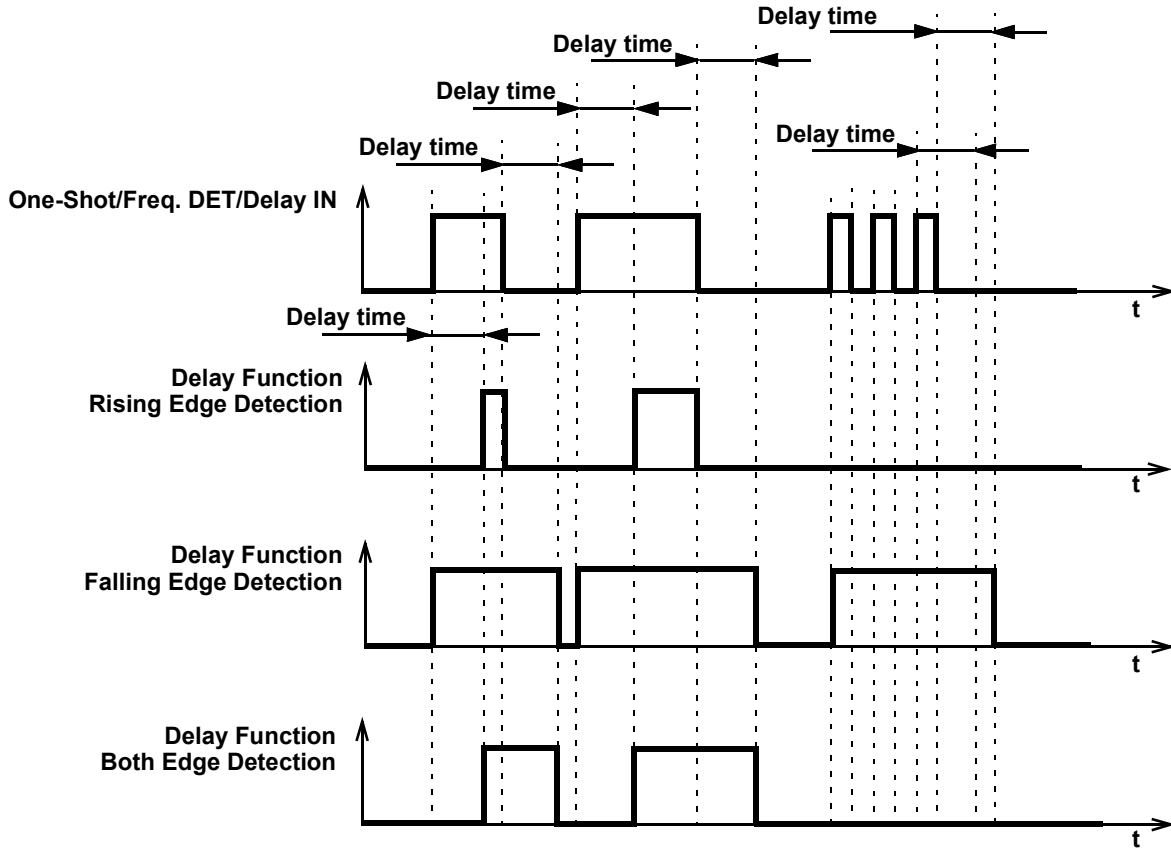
Delay time

Delay time

Delay time

Delay time

Delay time

One-Shot/Freq. DET/Delay IN

t

Delay time

Delay Function
Rising Edge Detection

t

Delay Function
Falling Edge Detection

t

Delay Function
Both Edge Detection

t